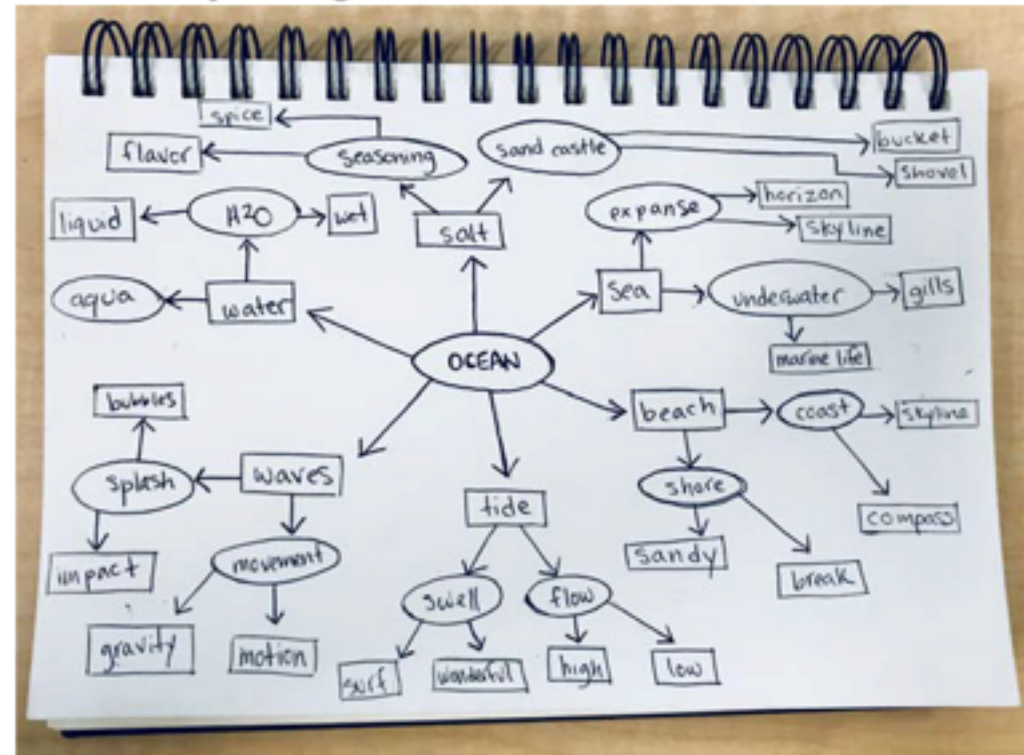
spice
flavor
seasoning
sand castle
bucket
shovel
liquid
H2O
wet
salt
expanse
horizon
skyline
aqua
water
sea
underwater
gills
marine life
OCEAN
bubbles
beach
coast
skyline
splash
waves
shore
compass
tide
impact
movement
sandy
break
swell
flow
gravity
motion
surf
wonderful
high
low